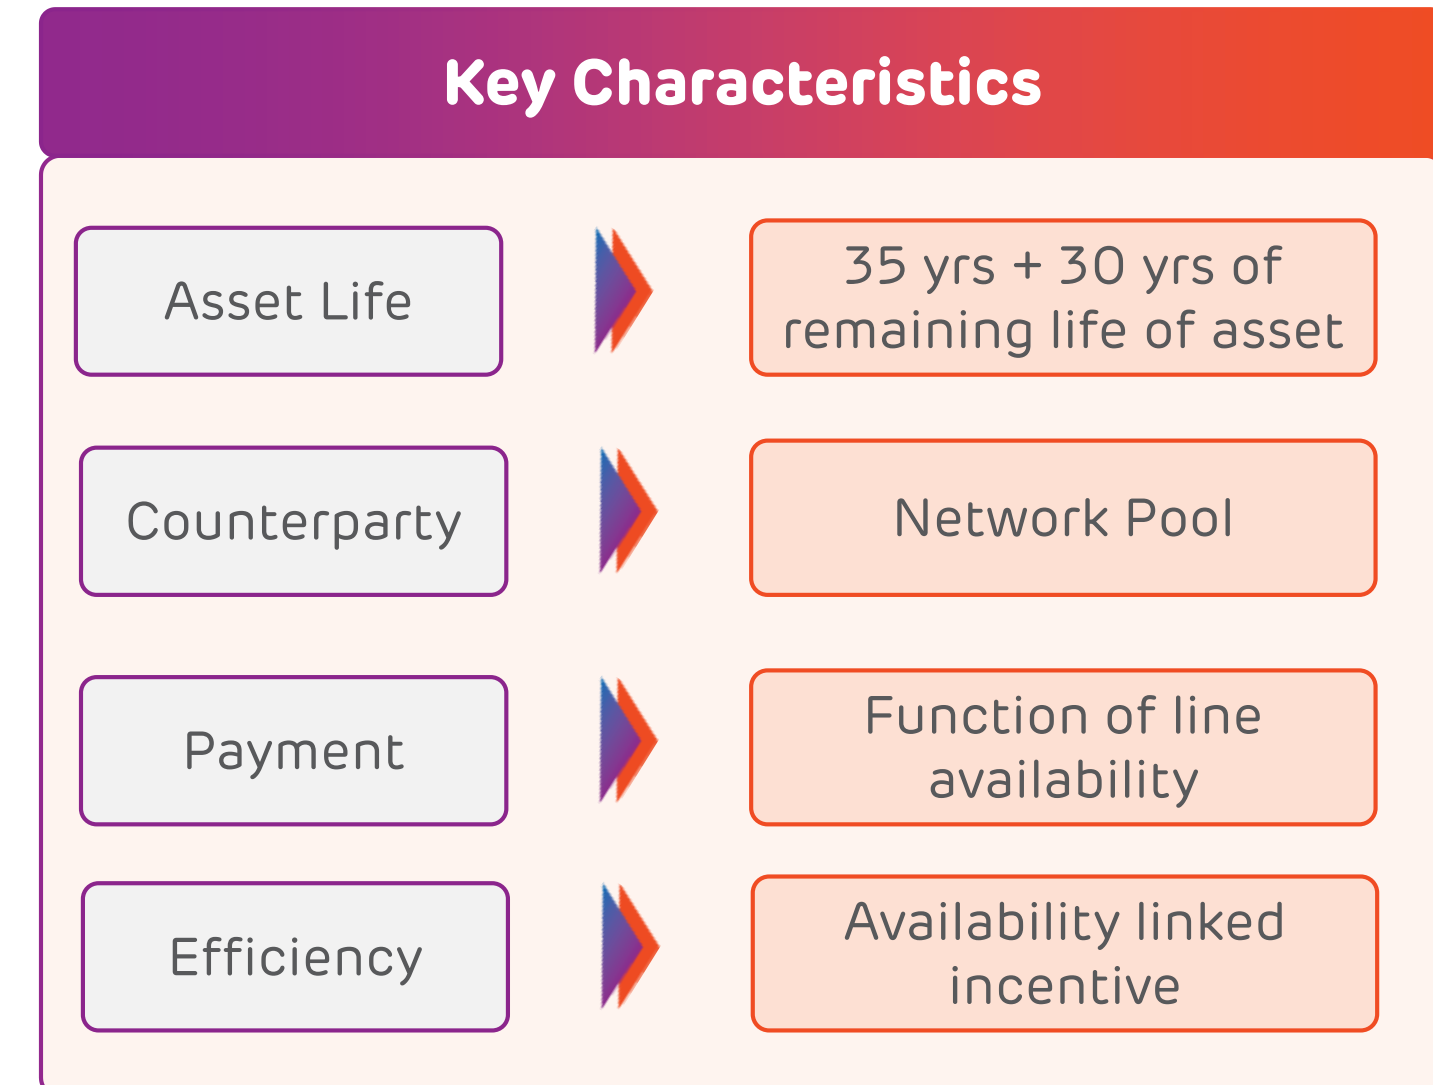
Key Characteristics

| | |
|---|---|
| Asset Life | 35 yrs + 30 yrs of remaining life of asset |
| Counterparty | Network Pool |
| Payment | Function of line availability |
| Efficiency | Availability linked incentive |